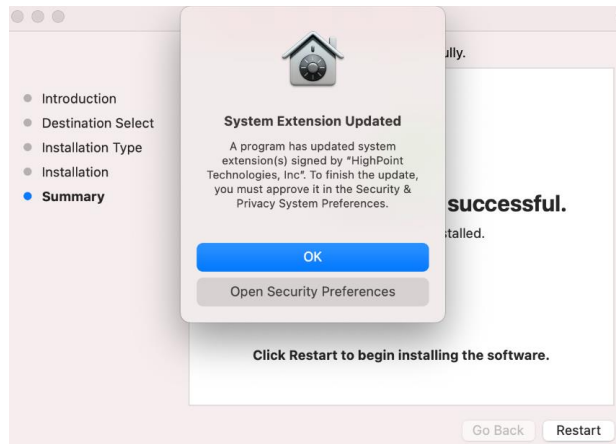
ully.

Introduction
Destination Select
Installation Type
Installation
Summary

System Extension Updated

A program has updated system extension(s) signed by "HighPoint Technologies, Inc". To finish the update, you must approve it in the Security & Privacy System Preferences.

OK

Open Security Preferences

successful.

stalled.

Click Restart to begin installing the software.

Go Back

Restart